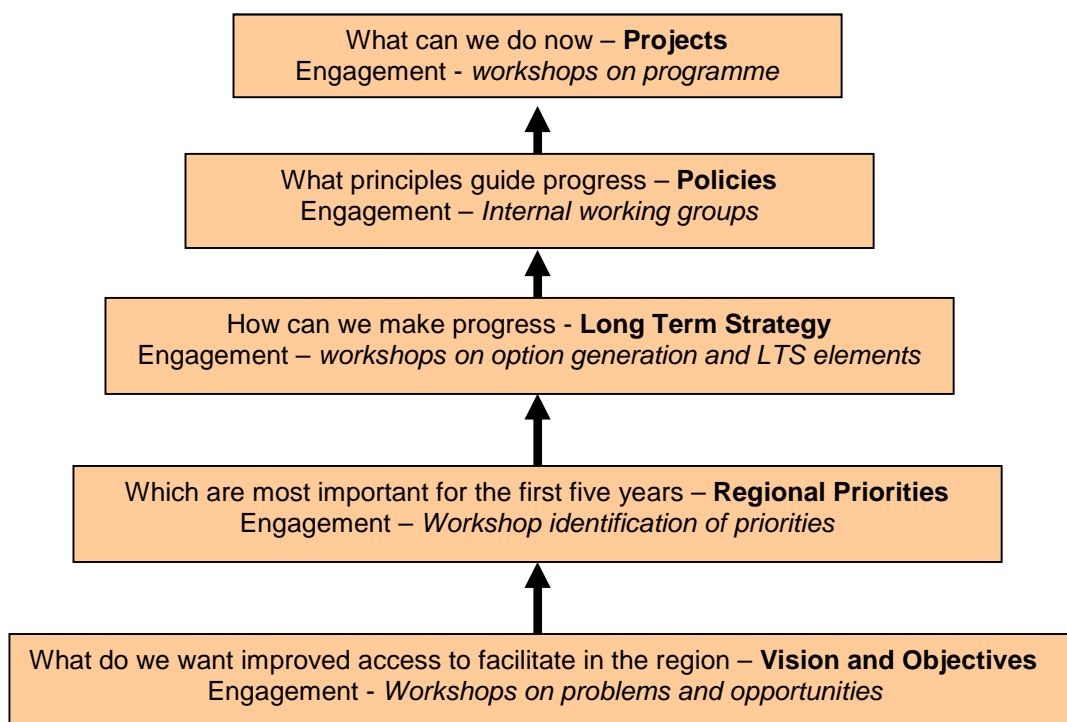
What can we do now – **Projects**
Engagement - *workshops on programme*

What principles guide progress – **Policies**
Engagement – *Internal working groups*

How can we make progress - **Long Term Strategy**
Engagement – *workshops on option generation and LTS elements*

Which are most important for the first five years – **Regional Priorities**
Engagement – *Workshop identification of priorities*

What do we want improved access to facilitate in the region – **Vision and Objectives**
Engagement - *Workshops on problems and opportunities*